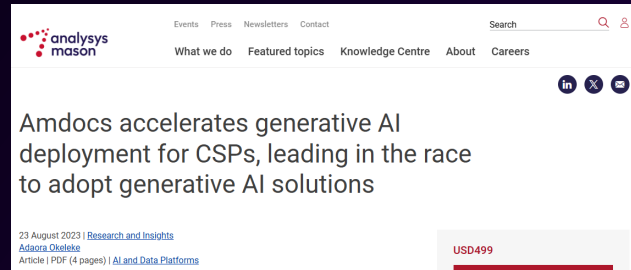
analysys mason

Events Press Newsletters Contact

Search

What we do Featured topics Knowledge Centre About Careers

in X

Amdocs accelerates generative AI deployment for CSPs, leading in the race to adopt generative AI solutions

23 August 2023 | Research and Insights
Adaora Okeleke
Article | PDF (4 pages) | AI and Data Platforms

USD499